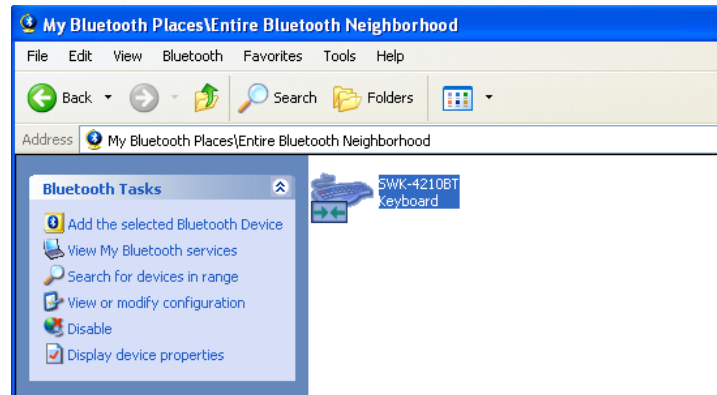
My Bluetooth Places\Entire Bluetooth Neighborhood

File Edit View Bluetooth Favorites Tools Help

Back Search Folders

Address My Bluetooth Places\Entire Bluetooth Neighborhood

Bluetooth Tasks

Add the selected Bluetooth Device
View My Bluetooth services
Search for devices in range
View or modify configuration
Disable
Display device properties

SWK-4210BT Keyboard